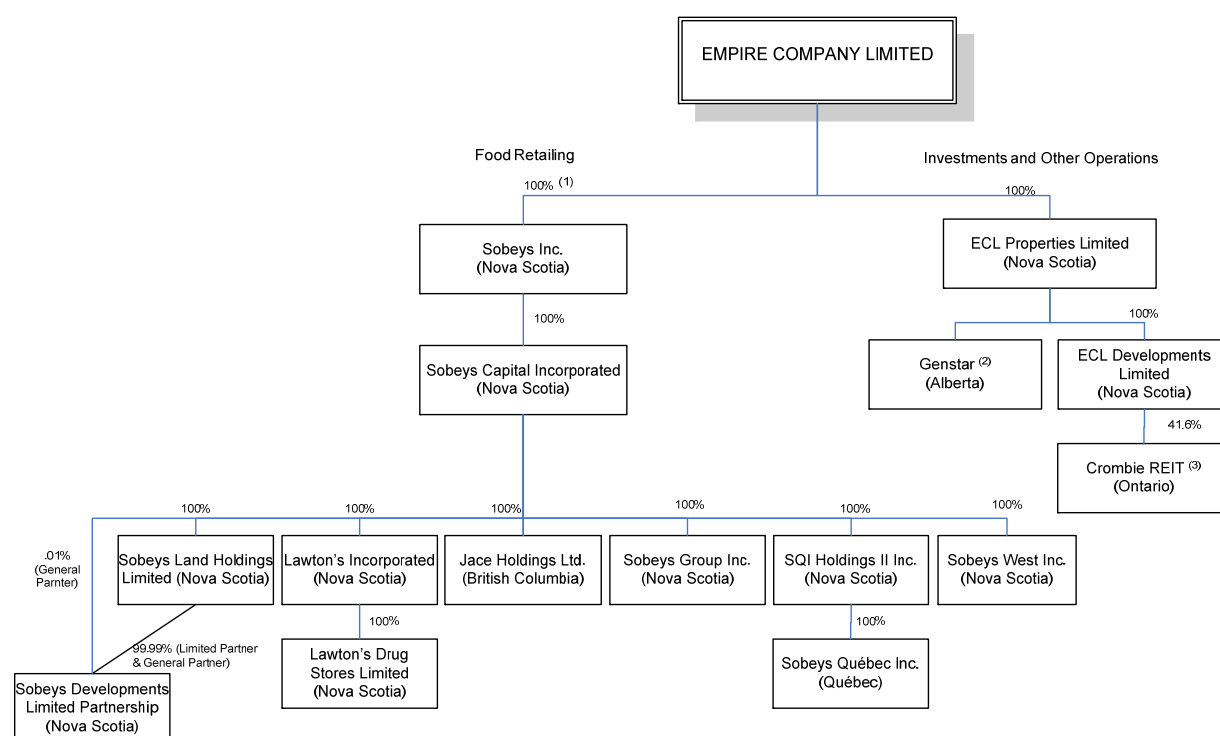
EMPIRE COMPANY LIMITED

Food Retailing

Investments and Other Operations

100% $^{(1)}$

100%

Sobeys Inc. (Nova Scotia)

ECL Properties Limited (Nova Scotia)

100%

100%

Sobeys Capital Incorporated (Nova Scotia)

Genstar $^{(2)}$ (Alberta)

ECL Developments Limited (Nova Scotia)

41.6%

Crombie REIT $^{(3)}$ (Ontario)

100%

100%

100%

100%

100%

100%

.01% (General Parnter)

Sobeys Land Holdings Limited (Nova Scotia)

Lawton's Incorporated (Nova Scotia)

Jace Holdings Ltd. (British Columbia)

Sobeys Group Inc. (Nova Scotia)

SQI Holdings II Inc. (Nova Scotia)

Sobeys West Inc. (Nova Scotia)

100%

100%

99.99% (Limited Partner & General Partner)

Lawton's Drug Stores Limited (Nova Scotia)

Sobeys Québec Inc. (Québec)

Sobeys Developments Limited Partnership (Nova Scotia)